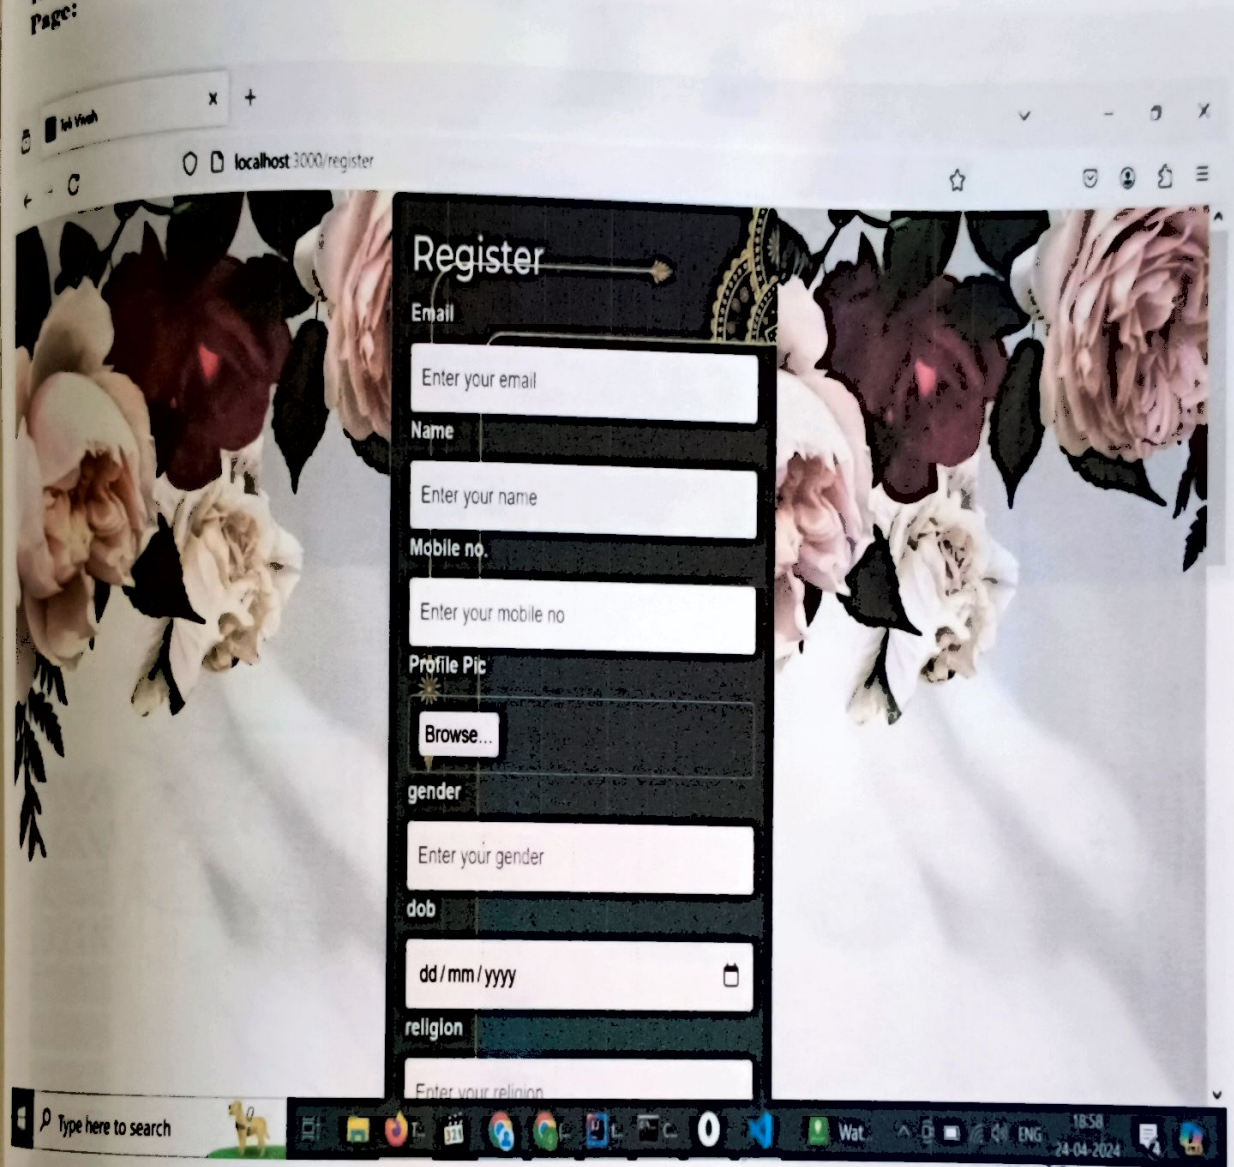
Page:

Isi Vivah

localhost:3000/register

Register

Email

Enter your email

Name

Enter your name

Mobile no.

Enter your mobile no

Profile Pic

Browse...

gender

Enter your gender

dob

dd / mm / yyyy

religion

Enter your religion

Type here to search

Wat

ENG

18:58
24-04-2024